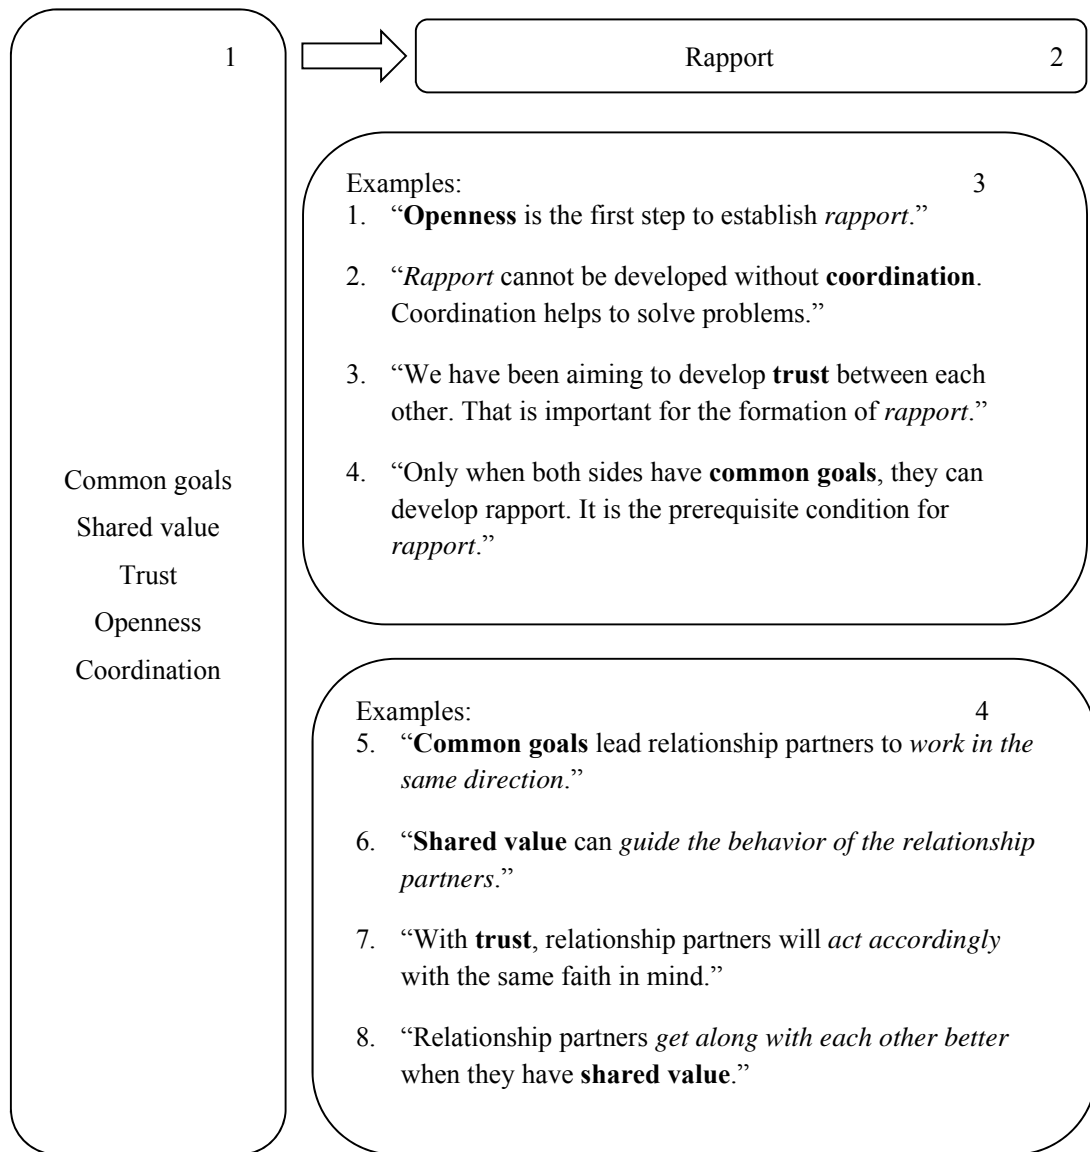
1

Common goals
Shared value
Trust
Openness
Coordination

Rapport 2

Examples: 3
1. "**Openness** is the first step to establish *rapport*."
2. "*Rapport* cannot be developed without **coordination**. Coordination helps to solve problems."
3. "We have been aiming to develop **trust** between each other. That is important for the formation of *rapport*."
4. "Only when both sides have **common goals**, they can develop rapport. It is the prerequisite condition for *rapport*."

Examples: 4
5. "**Common goals** lead relationship partners to *work in the same direction*."
6. "**Shared value** can *guide the behavior of the relationship partners*."
7. "With **trust**, relationship partners will *act accordingly* with the same faith in mind."
8. "Relationship partners *get along with each other better* when they have **shared value**."